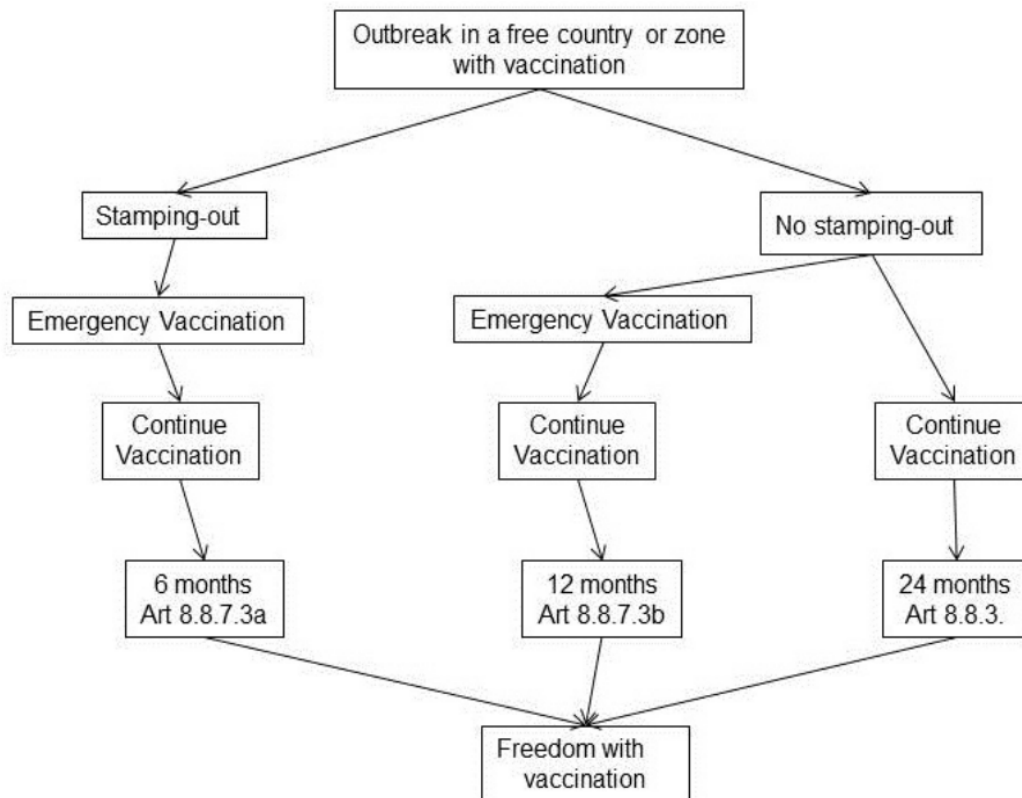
Outbreak in a free country or zone with vaccination

Stamping-out

No stamping-out

Emergency Vaccination

Emergency Vaccination

Continue Vaccination

Continue Vaccination

Continue Vaccination

6 months Art 8.8.7.3a

12 months Art 8.8.7.3b

24 months Art 8.8.3.

Freedom with vaccination